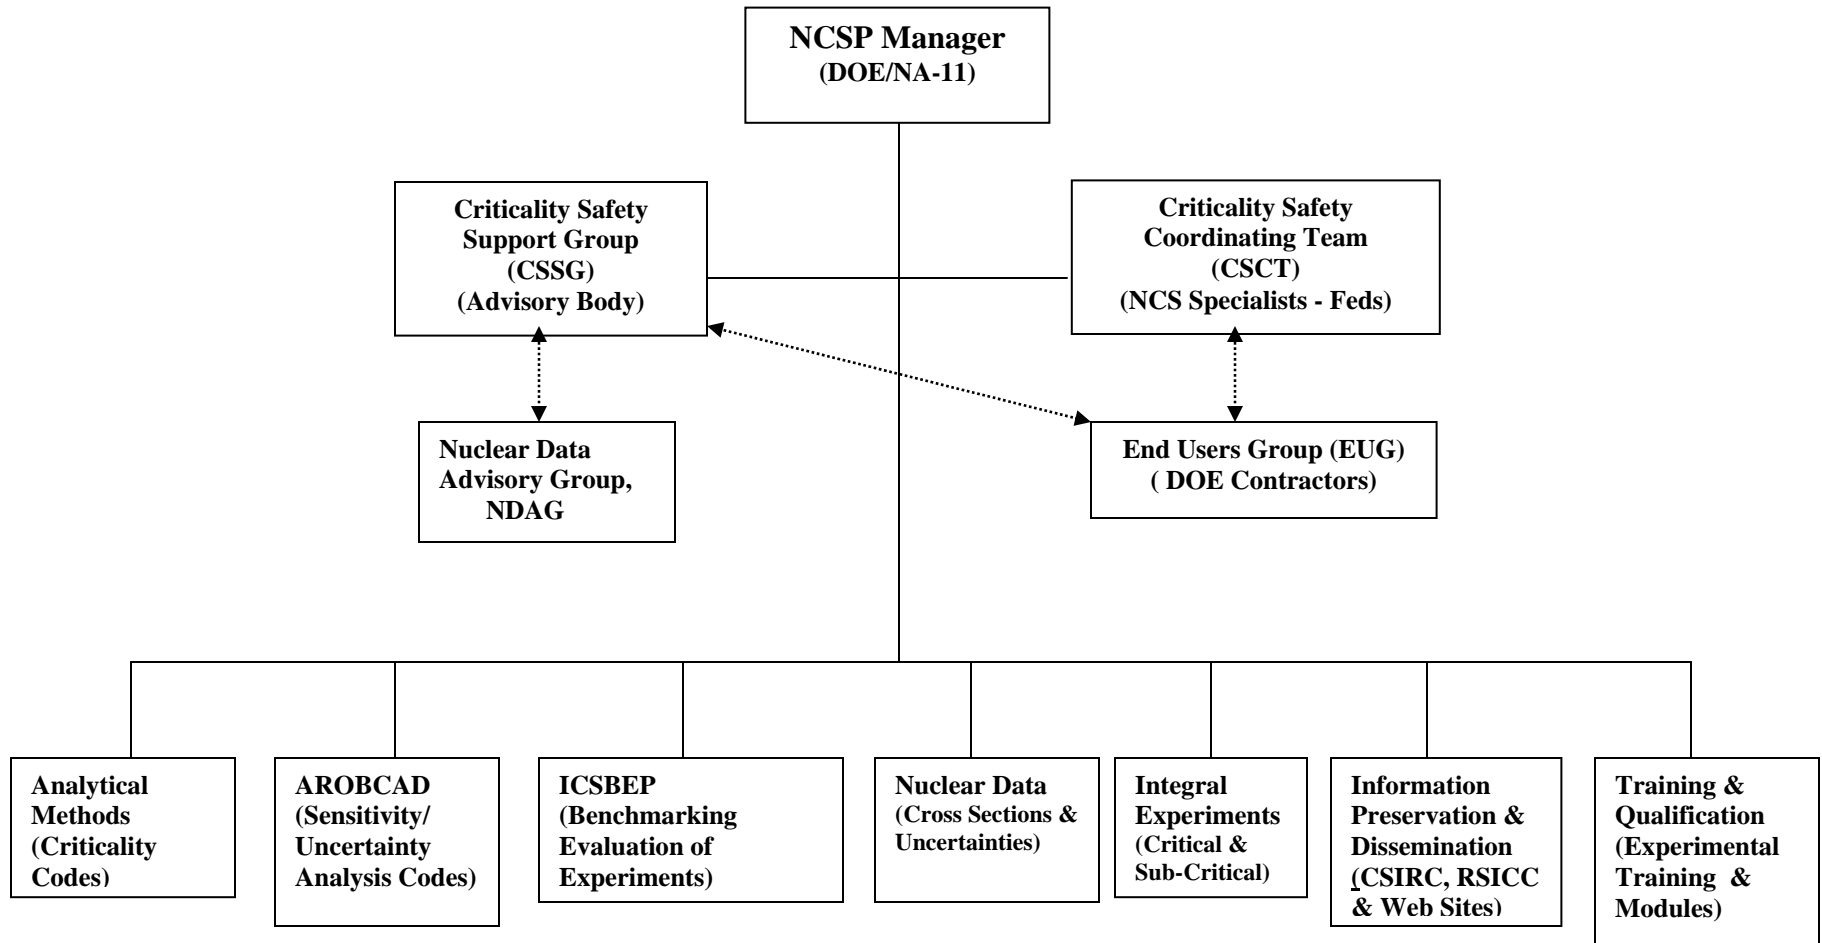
NCSP Manager
(DOE/NA-11)

Criticality Safety Support Group (CSSG) (Advisory Body)

Criticality Safety Coordinating Team (CSCT) (NCS Specialists - Feds)

Nuclear Data Advisory Group, NDAG

End Users Group (EUG) ( DOE Contractors)

Analytical Methods (Criticality Codes)

AROBCAD (Sensitivity/ Uncertainty Analysis Codes)

ICSBEP (Benchmarking Evaluation of Experiments)

Nuclear Data (Cross Sections & Uncertainties)

Integral Experiments (Critical & Sub-Critical)

Information Preservation & Dissemination (CSIRC, RSICC & Web Sites)

Training & Qualification (Experimental Training & Modules)